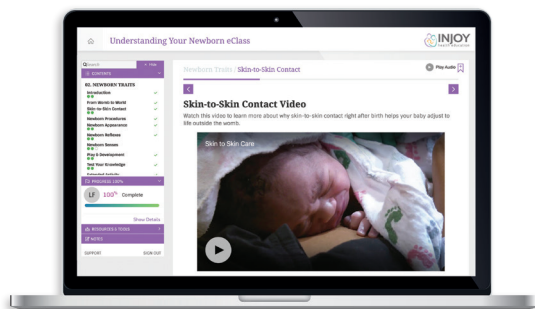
Understanding Your Newborn eClass

INJOY

Search

Hide

CONTENTS

02. NEWBORN TRAITS

Introduction

From Womb to World

Skin-to-Skin Contact

Newborn Procedures

Newborn Appearance

Newborn Reflexes

Newborn Senses

Play & Development

Test Your Knowledge

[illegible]

PROGRESS 100%

LF

100% Complete

Show Details

RESOURCES & TOOLS

NOTES

SUPPORT

SIGN OUT

Newborn Traits / Skin-to-Skin Contact

Play Audio

Skin-to-Skin Contact Video

Watch this video to learn more about why skin-to-skin contact right after birth helps your baby adjust to life outside the womb.

Skin to Skin Care